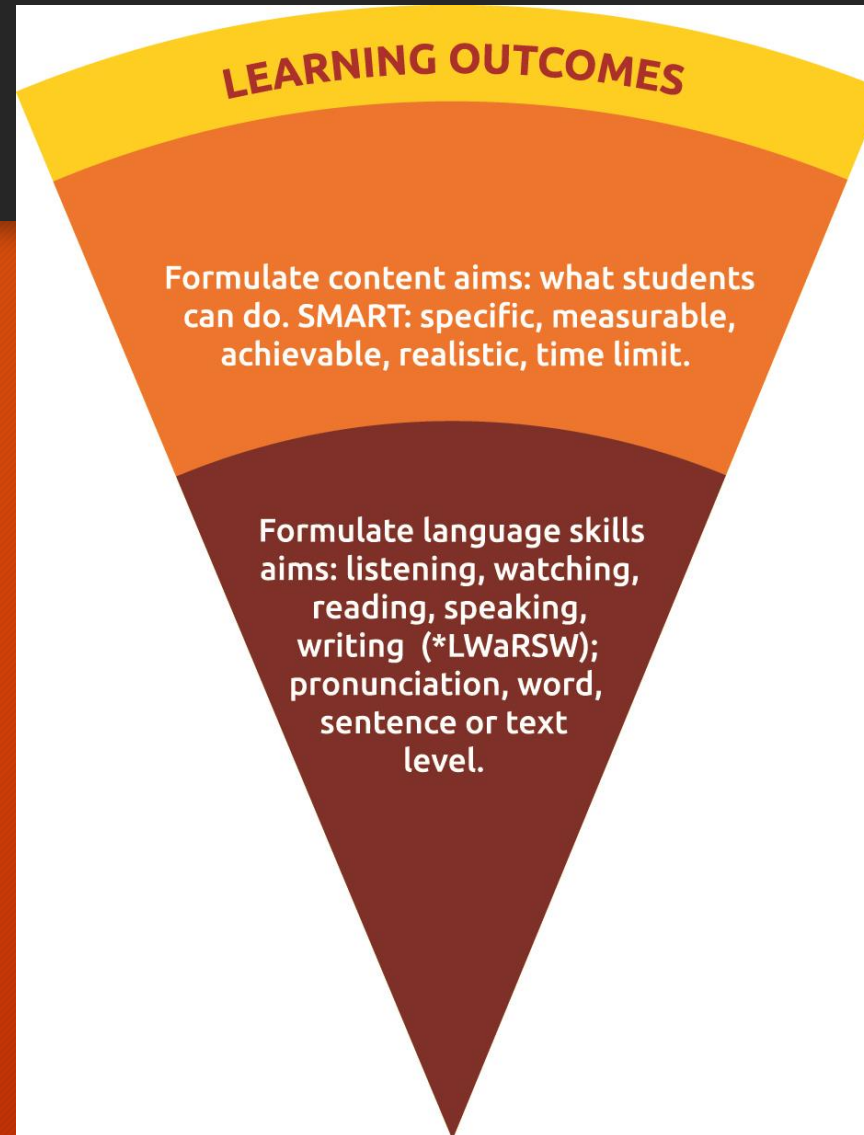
LEARNING OUTCOMES

Formulate content aims: what students can do. SMART: specific, measurable, achievable, realistic, time limit.

Formulate language skills aims: listening, watching, reading, speaking, writing (*LWaRSW); pronunciation, word, sentence or text level.